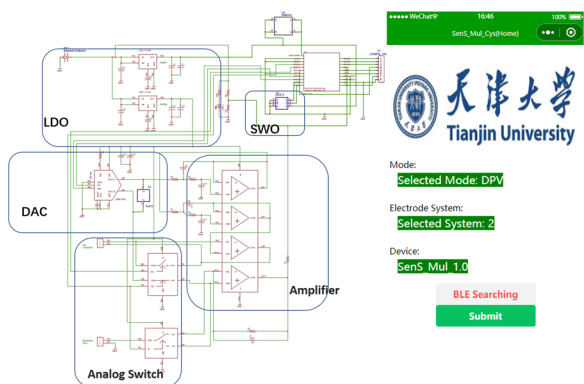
LDO

SWO

DAC

Amplifier

Analog Switch

WeChat 16:46 100%

SenS_Mul_Cys(Home)

天津大学
Tianjin University

Mode:
Selected Mode: DPV

Electrode System:
Selected System: 2

Device:
SenS_Mul_1.0

BLE Searching

Submit